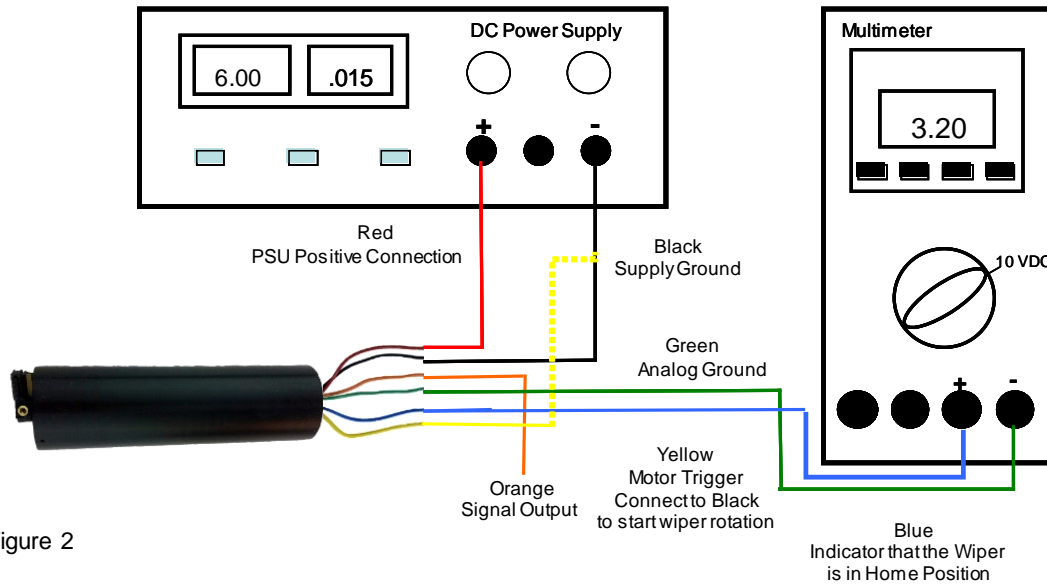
6.00
.015
DC Power Supply
+
-
Multimeter
3.20
10 VDC
+
-
Red
PSU Positive Connection
Black
Supply Ground
Green
Analog Ground
Yellow
Motor Trigger
Connect to Black
to start wiper rotation
Orange
Signal Output
Blue
Indicator that the Wiper
is in Home Position
igure 2